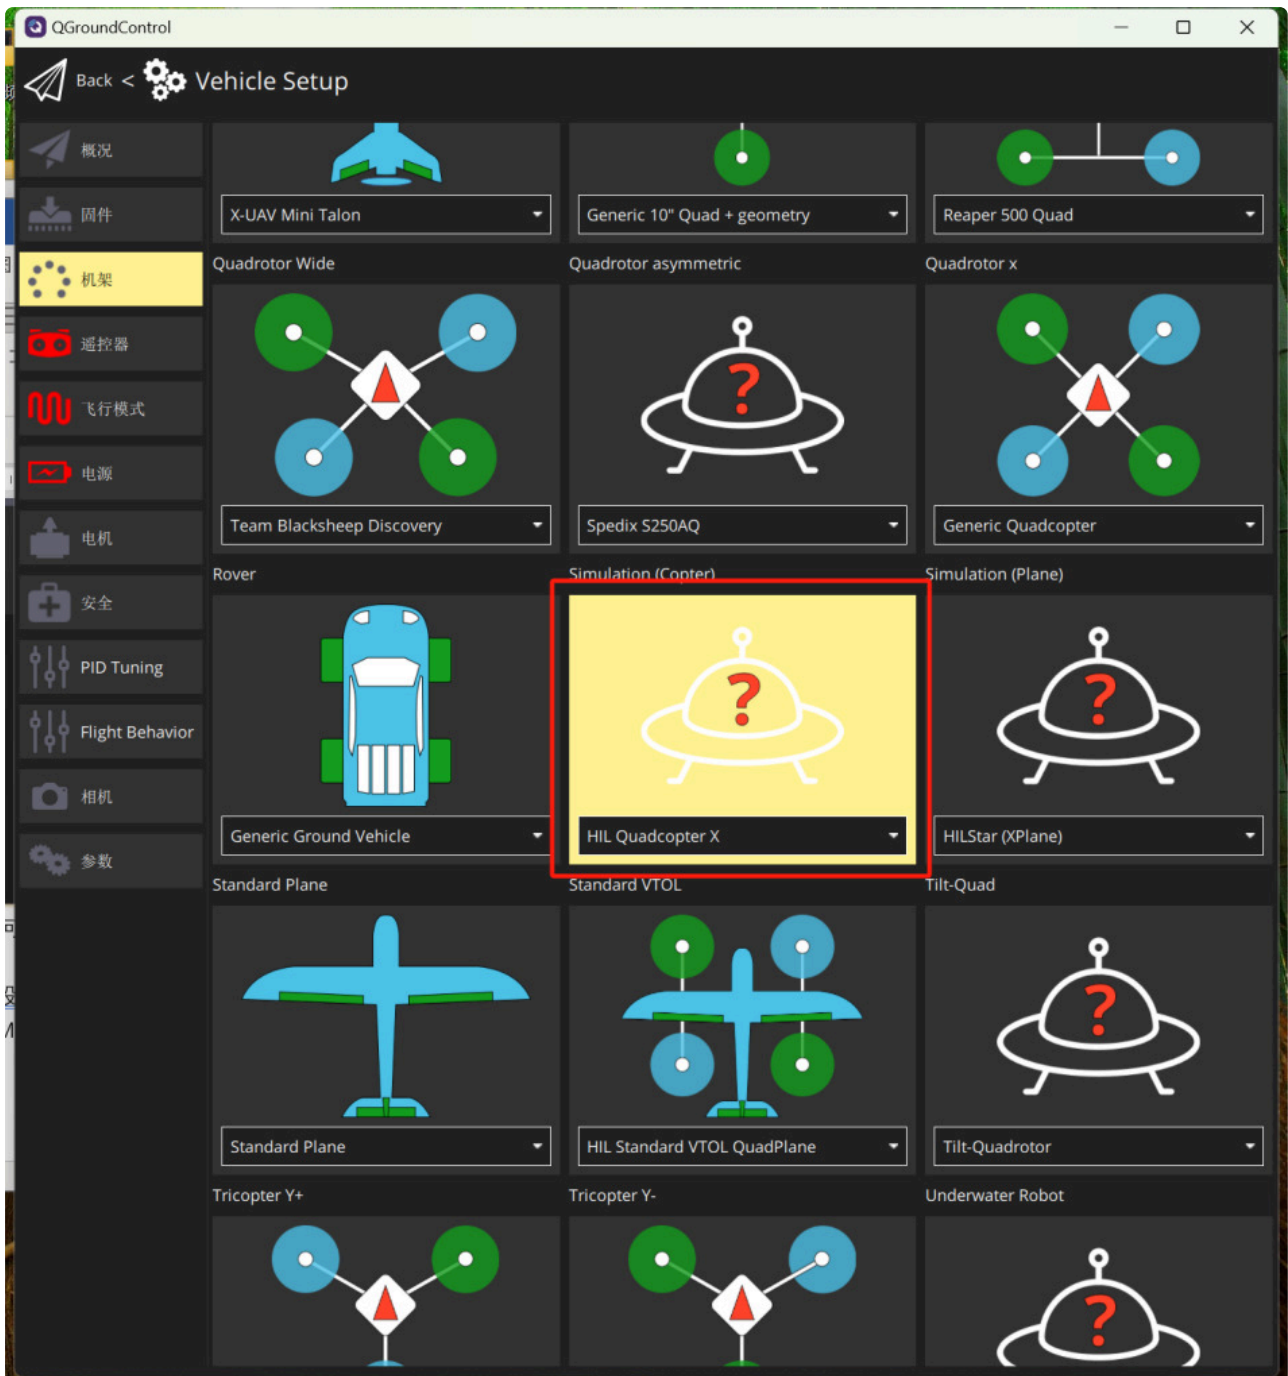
QGroundControl

Back < Vehicle Setup

概况
固件
机架
遥控器
飞行模式
电源
电机
安全
PID Tuning
Flight Behavior
相机
参数

X-UAV Mini Talon
Generic 10" Quad + geometry
Reaper 500 Quad

Quadrotor Wide
Team Blacksheep Discovery

Quadrotor asymmetric
Spedix S250AQ

Quadrotor x
Generic Quadcopter

Rover
Generic Ground Vehicle

Simulation (Copter)
HIL Quadcopter X

Simulation (Plane)
HILStar (XPlane)

Standard Plane
Standard Plane

Standard VTOL
HIL Standard VTOL QuadPlane

Tilt-Quad
Tilt-Quadrotor

Tricopter Y+

Tricopter Y-

Underwater Robot